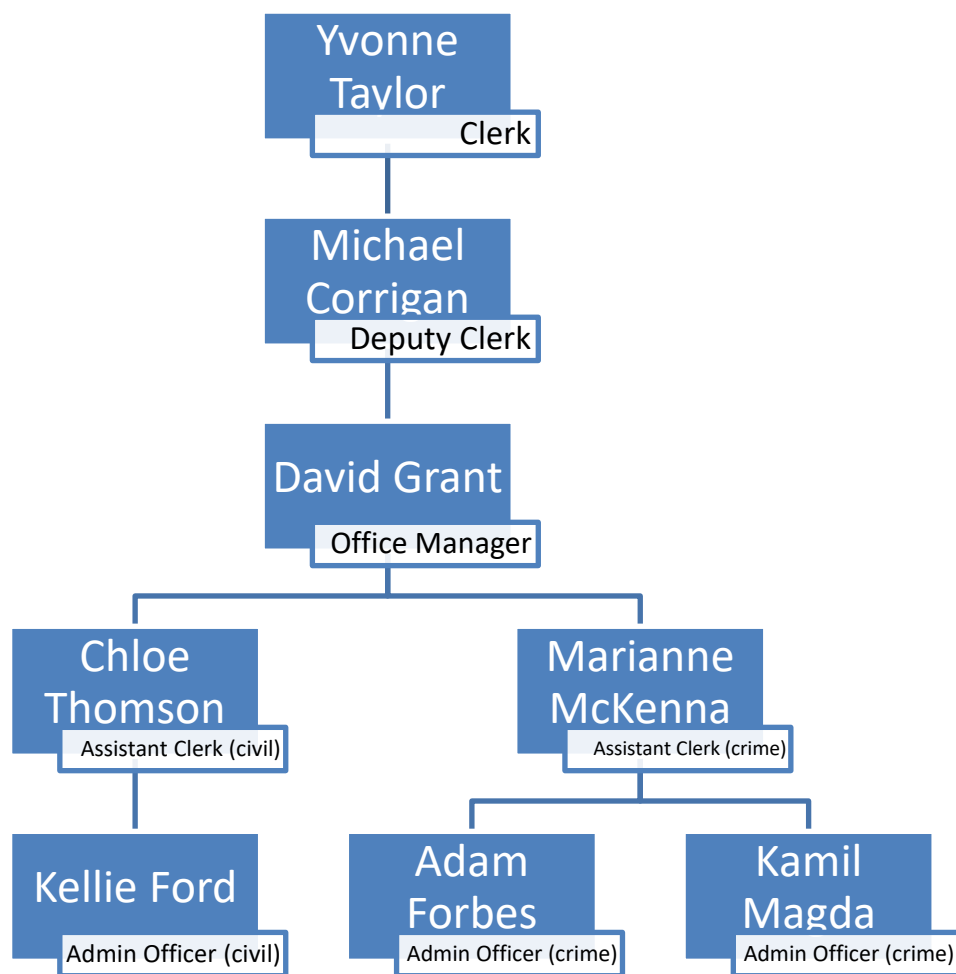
Yvonne Taylor
Clerk

Michael Corrigan
Deputy Clerk

David Grant
Office Manager

Chloe Thomson
Assistant Clerk (civil)

Marianne McKenna
Assistant Clerk (crime)

Kellie Ford
Admin Officer (civil)

Adam Forbes
Admin Officer (crime)

Kamil Magda
Admin Officer (crime)